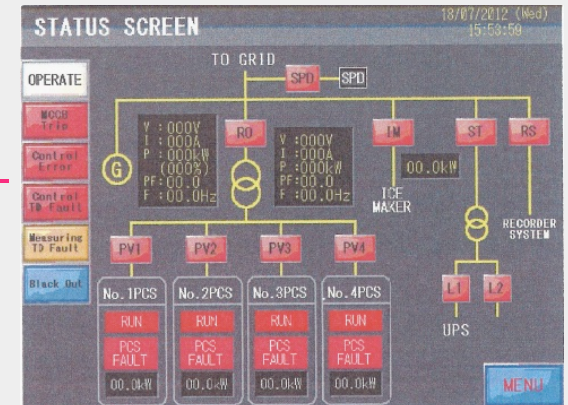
STATUS SCREEN

18/07/2012 (Wed) 15:53:50

TO GRID

SPD

SPD

OPERATE

MCCB Trip

Control Error

Control TR Fault

Measuring TD Fault

Black Out

G

V : 000V
I : 000A
P : 000kW
(000%)
PF: 00.0
F : 00.0Hz

RO

V : 000V
I : 000A
P : 000kW
PF: 00.0
F : 00.0Hz

IM

00.0kW

ICE MAKER

ST

RS

RECORDER SYSTEM

PV1

PV2

PV3

PV4

No.1PCS

RUN

PCS FAULT

00.0kW

No.2PCS

RUN

PCS FAULT

00.0kW

No.3PCS

RUN

PCS FAULT

00.0kW

No.4PCS

RUN

PCS FAULT

00.0kW

L1

L2

UPS

MENU